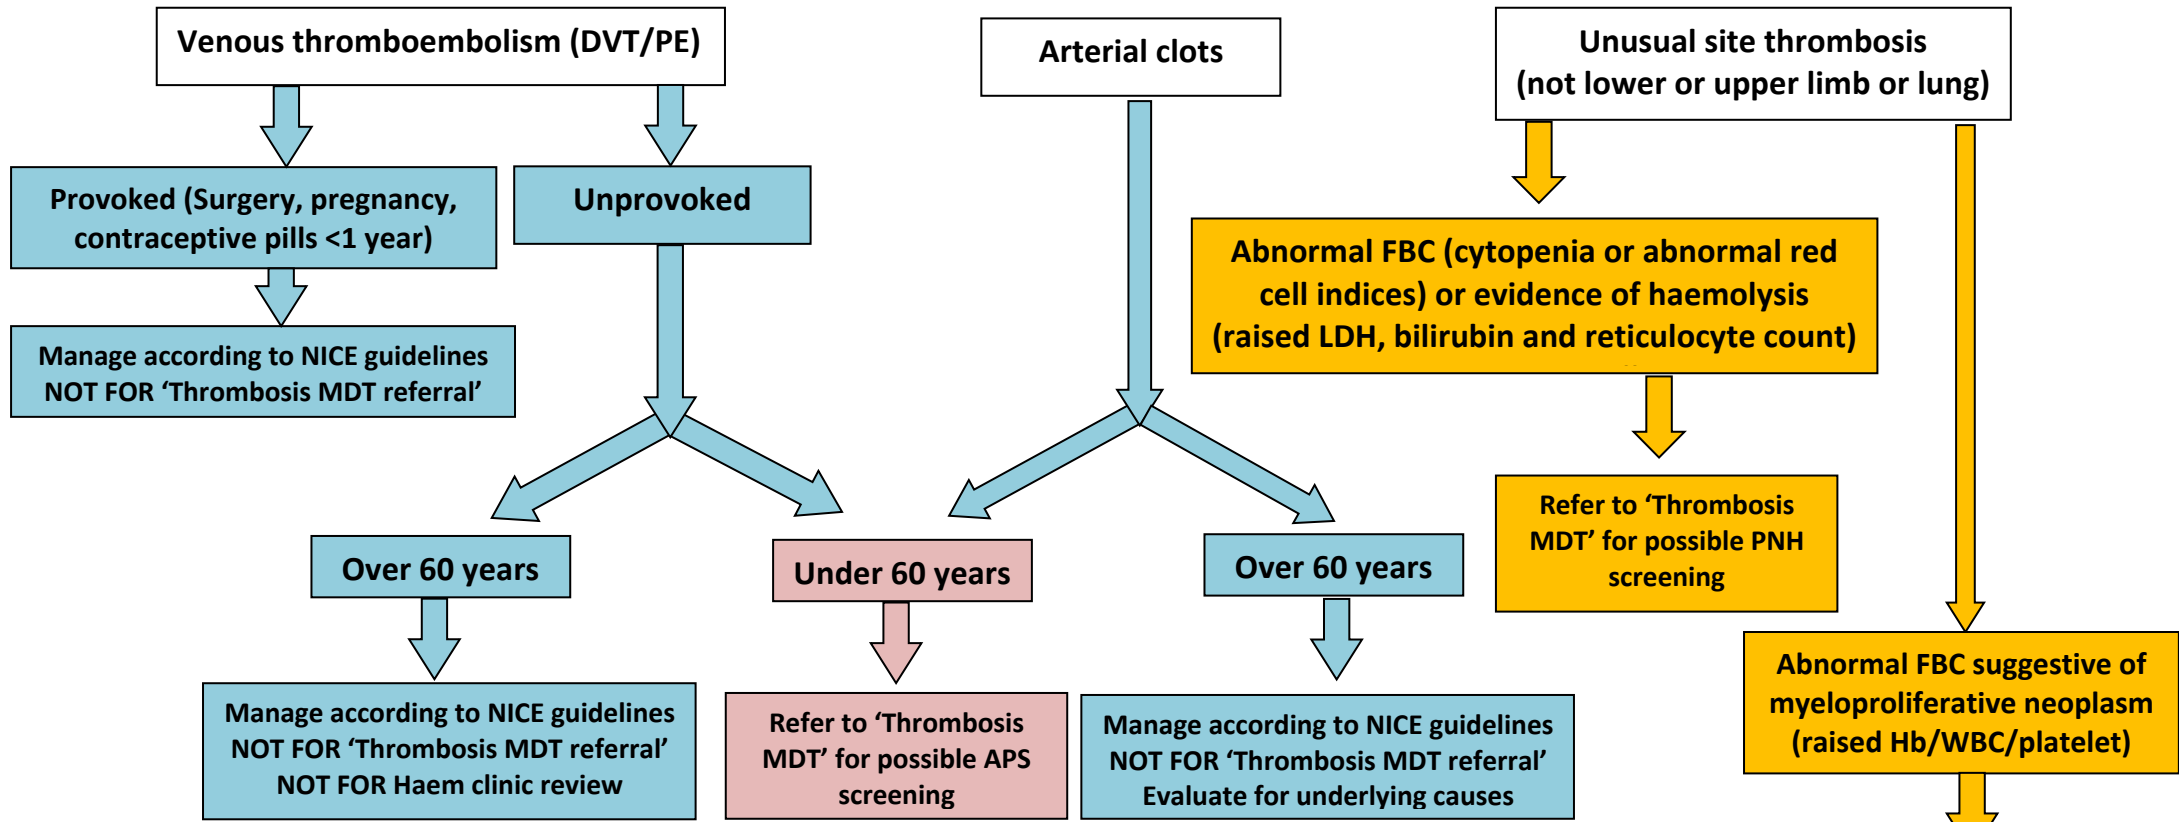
Venous thromboembolism (DVT/PE)

Arterial clots

Unusual site thrombosis (not lower or upper limb or lung)

Provoked (Surgery, pregnancy, contraceptive pills <1 year)

Unprovoked

Abnormal FBC (cytopenia or abnormal red cell indices) or evidence of haemolysis (raised LDH, bilirubin and reticulocyte count)

Manage according to NICE guidelines NOT FOR ‘Thrombosis MDT referral’

Refer to ‘Thrombosis MDT’ for possible PNH screening

Over 60 years

Under 60 years

Over 60 years

Abnormal FBC suggestive of myeloproliferative neoplasm (raised Hb/WBC/platelet)

Manage according to NICE guidelines NOT FOR ‘Thrombosis MDT referral’ NOT FOR Haem clinic review

Refer to ‘Thrombosis MDT’ for possible APS screening

Manage according to NICE guidelines NOT FOR ‘Thrombosis MDT referral’ Evaluate for underlying causes